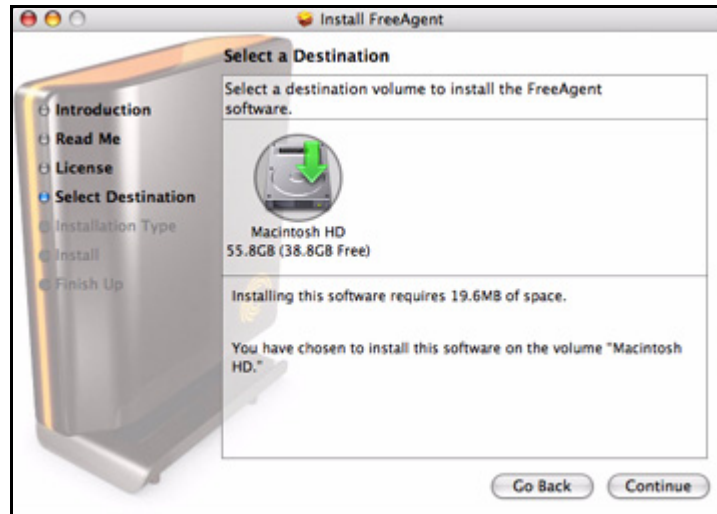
Install FreeAgent

Select a Destination

Select a destination volume to install the FreeAgent software.

Introduction
Read Me
License
Select Destination
Installation Type
Install
Finish Up

Macintosh HD
55.8GB (38.8GB Free)

Installing this software requires 19.6MB of space.

You have chosen to install this software on the volume "Macintosh HD."

Go Back
Continue